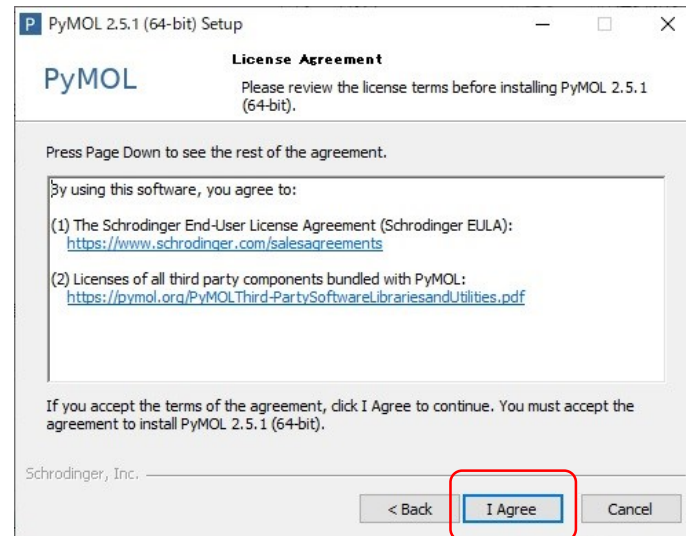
P PyMOL 2.5.1 (64-bit) Setup

PyMOL

License Agreement

Please review the license terms before installing PyMOL 2.5.1 (64-bit).

Press Page Down to see the rest of the agreement.

By using this software, you agree to:

(1) The Schrodinger End-User License Agreement (Schrodinger EULA):
https://www.schrodinger.com/salesagreements

(2) Licenses of all third party components bundled with PyMOL:
https://pymol.org/PyMOLThird-PartySoftwareLibrariesandUtilities.pdf

If you accept the terms of the agreement, click I Agree to continue. You must accept the agreement to install PyMOL 2.5.1 (64-bit).

Schrodinger, Inc.

< Back

I Agree

Cancel